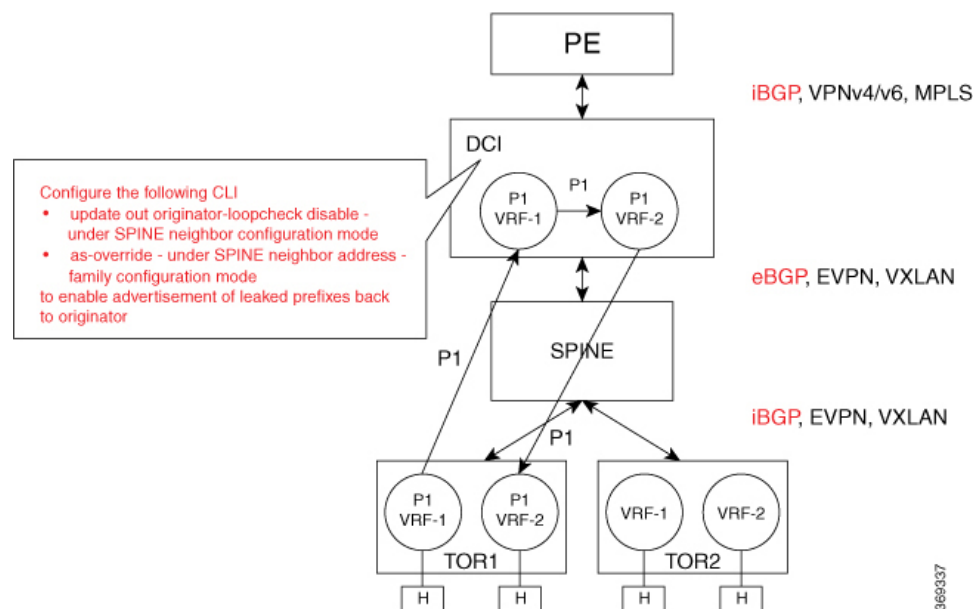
PE

iBGP, VPNv4/v6, MPLS

DCI

P1

P1
VRF-1

P1
VRF-2

Configure the following CLI
• update out originator-loopcheck disable - under SPINE neighbor configuration mode
• as-override - under SPINE neighbor address - family configuration mode
to enable advertisement of leaked prefixes back to originator

eBGP, EVPN, VXLAN

P1

SPINE

iBGP, EVPN, VXLAN

P1

P1
VRF-1

P1
VRF-2

TOR1

VRF-1

VRF-2

TOR2

H

H

H

H

369337